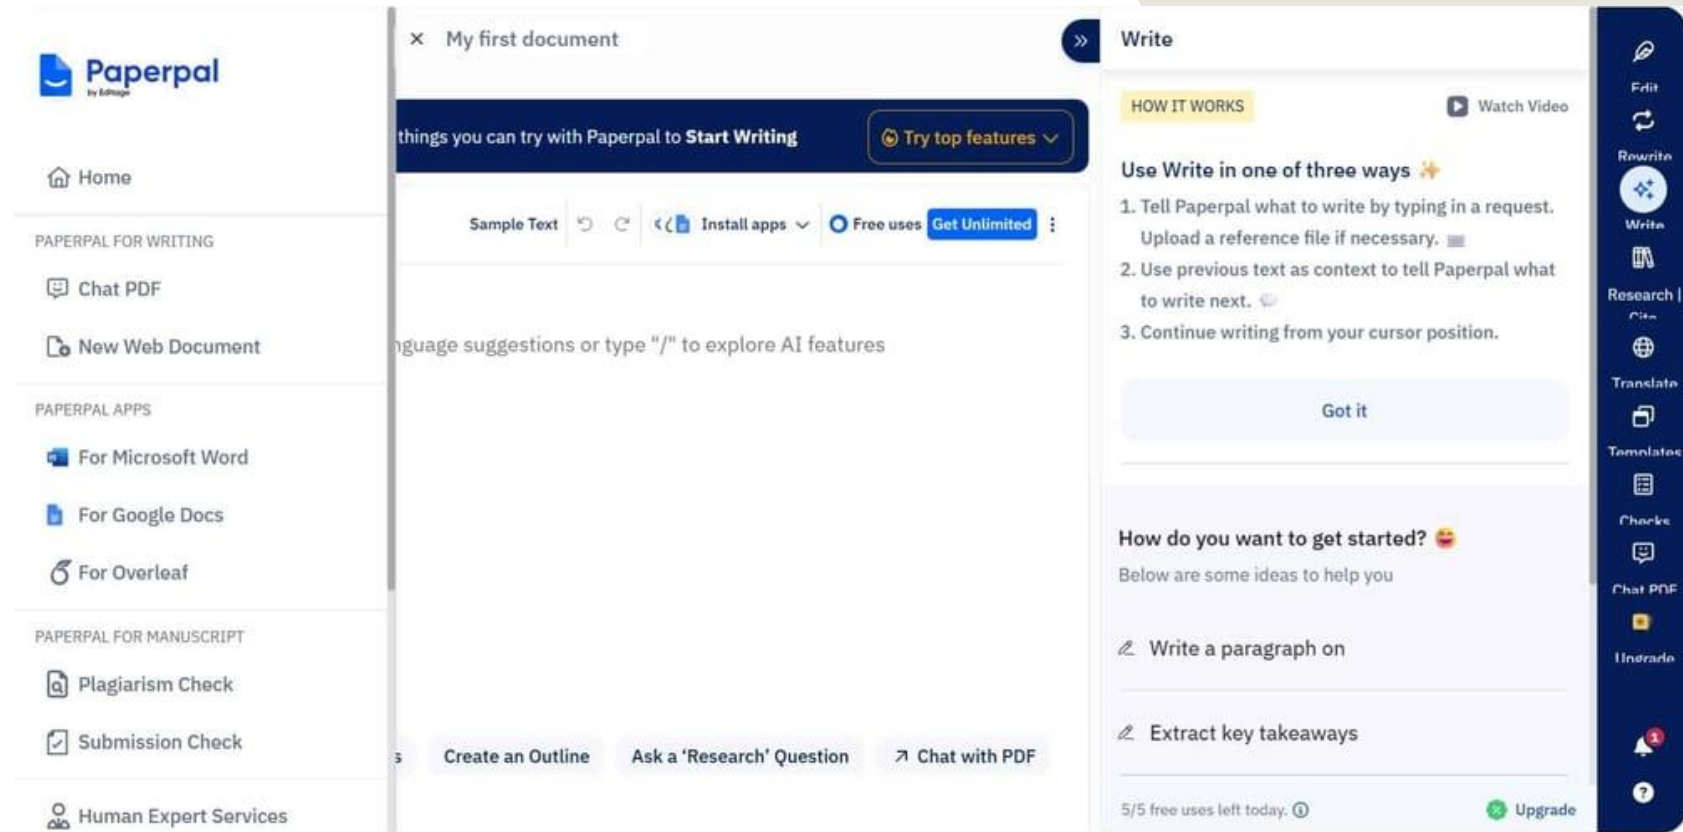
Paperpal
by Editage

Home

PAPERPAL FOR WRITING

Chat PDF

New Web Document

PAPERPAL APPS

For Microsoft Word

For Google Docs

For Overleaf

PAPERPAL FOR MANUSCRIPT

Plagiarism Check

Submission Check

Human Expert Services

× My first document

things you can try with Paperpal to **Start Writing**

Try top features

Sample Text

Install apps

Free uses Get Unlimited

nguage suggestions or type "/" to explore AI features

s Create an Outline Ask a 'Research' Question Chat with PDF

Write

HOW IT WORKS

Watch Video

Use Write in one of three ways

1. Tell Paperpal what to write by typing in a request. Upload a reference file if necessary.
2. Use previous text as context to tell Paperpal what to write next.
3. Continue writing from your cursor position.

Got it

How do you want to get started?

Below are some ideas to help you

Write a paragraph on

Extract key takeaways

5/5 free uses left today.

Upgrade

Edit

Rewrite

Write

Research | Cite

Translate

Templates

Checks

Chat PDF

Upgrade

1

?